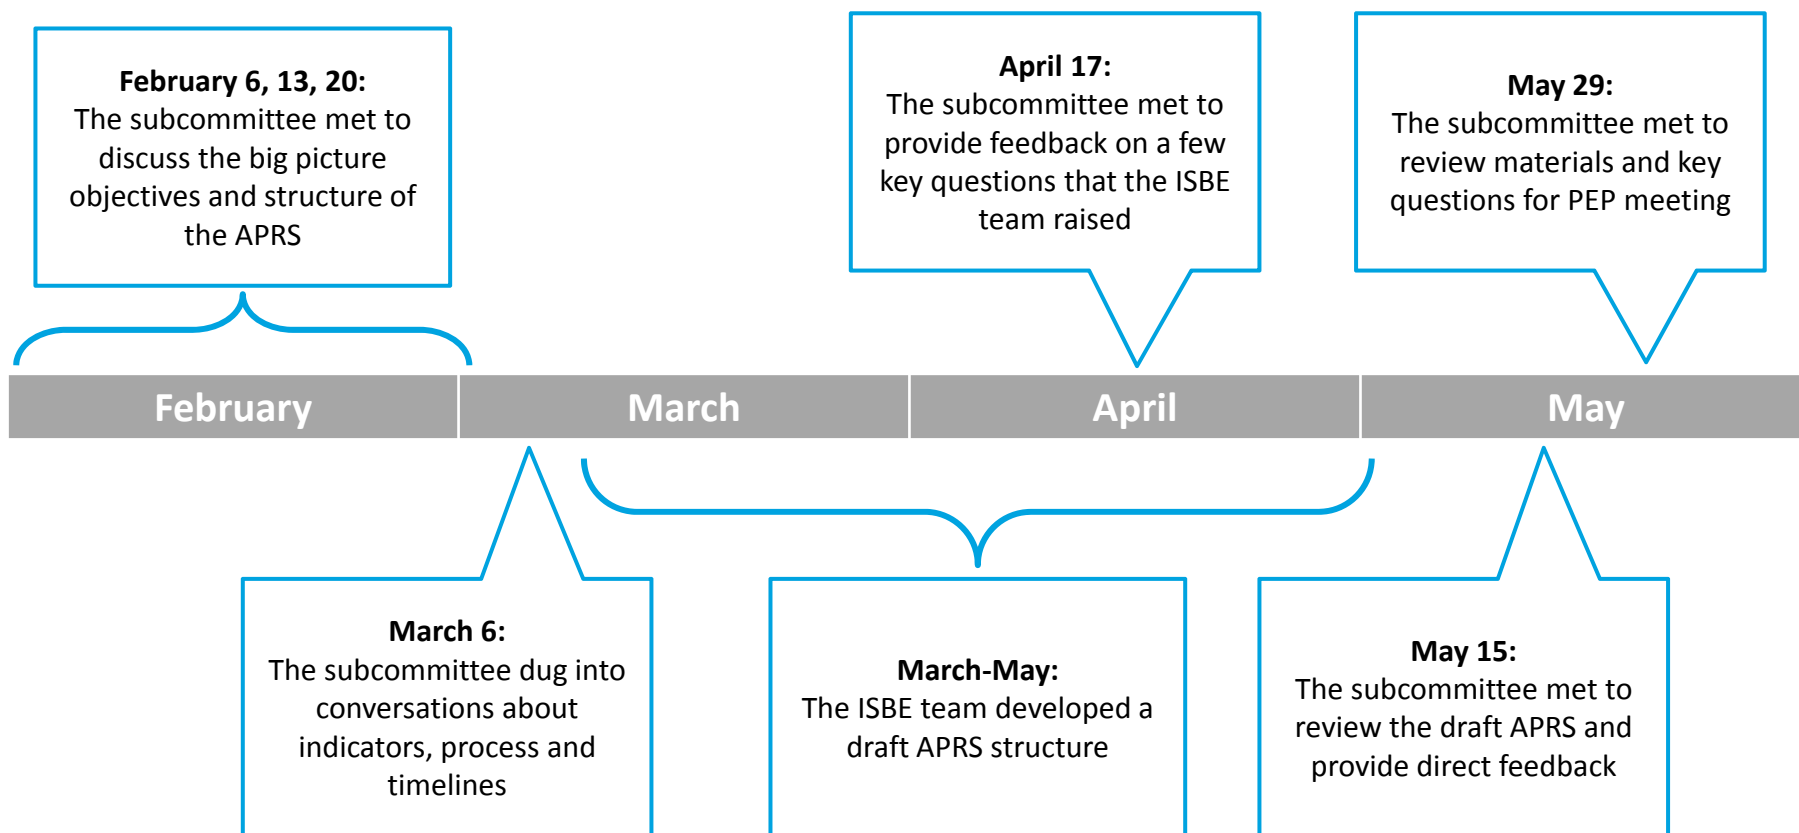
**February 6, 13, 20:**
The subcommittee met to discuss the big picture objectives and structure of the APRS

**April 17:**
The subcommittee met to provide feedback on a few key questions that the ISBE team raised

**May 29:**
The subcommittee met to review materials and key questions for PEP meeting

February

March

April

May

**March 6:**
The subcommittee dug into conversations about indicators, process and timelines

**March-May:**
The ISBE team developed a draft APRS structure

**May 15:**
The subcommittee met to review the draft APRS and provide direct feedback